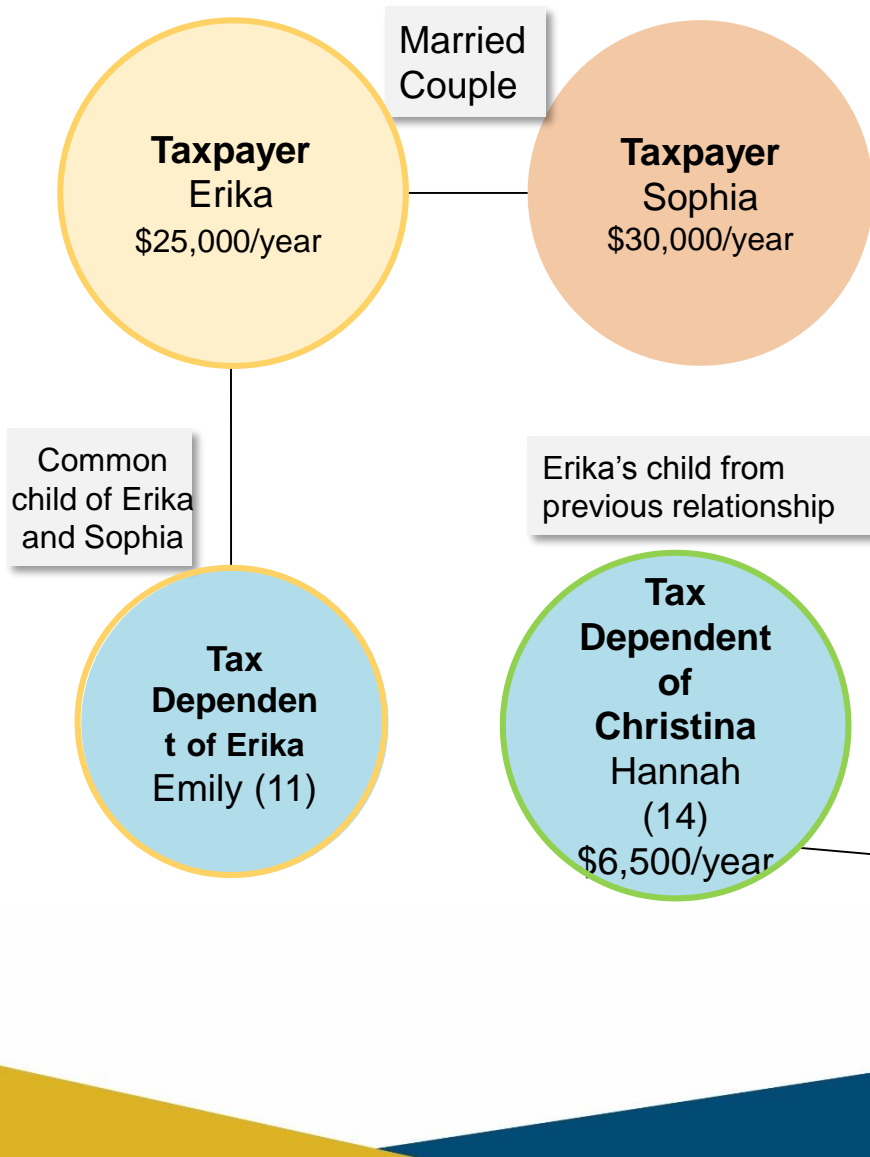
Married Couple

Taxpayer
Erika
$25,000/year

Taxpayer
Sophia
$30,000/year

Common child of Erika and Sophia

Erika's child from previous relationship

Tax Dependent of Erika
Emily (11)

Tax Dependent of Christina
Hannah (14)
$6,500/year